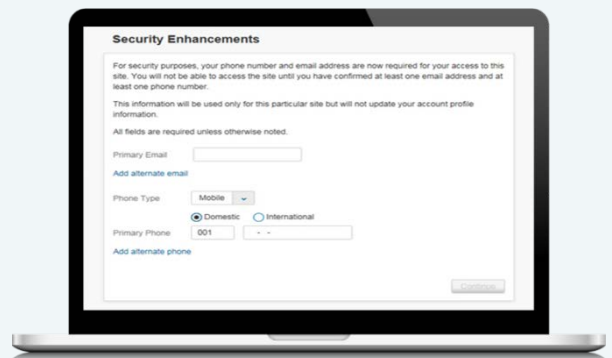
Security Enhancements

For security purposes, your phone number and email address are now required for your access to this site. You will not be able to access the site until you have confirmed at least one email address and at least one phone number.

This information will be used only for this particular site but will not update your account profile information.

All fields are required unless otherwise noted.

Primary Email

Add alternate email

Phone Type Mobile

Domestic International

Primary Phone 001 - -

Add alternate phone

Continue